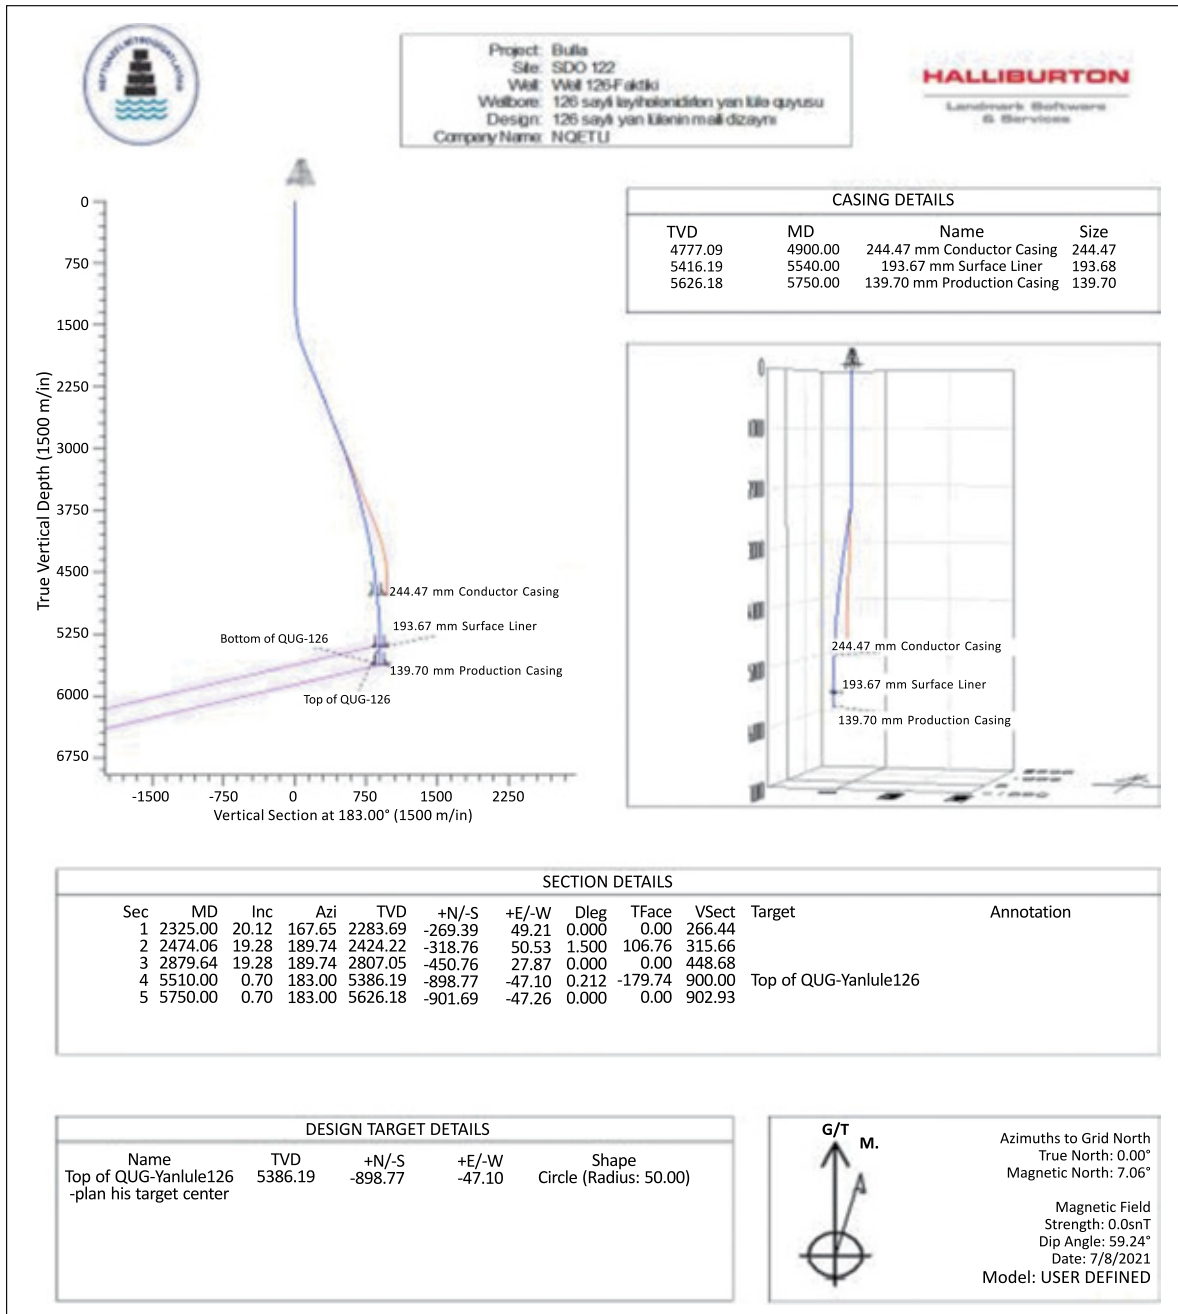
Project: Bulla
Site: SDO 122
Well: Well 126-Faktiki
Wellbore: 126 saylı layihələndirilən yan lülə quyusu
Design: 126 saylı yan lülənin mail dizaynı
Company Name: NQETU

HALLIBURTON
Landmark Software & Services

CASING DETAILS

| TVD | MD | Name | Size |
|---|---|---|---|
| 4777.09 | 4900.00 | 244.47 mm Conductor Casing | 244.47 |
| 5416.19 | 5540.00 | 193.67 mm Surface Liner | 193.68 |
| 5626.18 | 5750.00 | 139.70 mm Production Casing | 139.70 |

0
750
1500
2250
3000
3750
4500
5250
6000
6750
True Vertical Depth (1500 m/in)

244.47 mm Conductor Casing
193.67 mm Surface Liner
Bottom of QUG-126
139.70 mm Production Casing
Top of QUG-126

-1500 -750 0 750 1500 2250
Vertical Section at 183.00° (1500 m/in)

244.47 mm Conductor Casing
193.67 mm Surface Liner
139.70 mm Production Casing

SECTION DETAILS

| Sec | MD | Inc | Azi | TVD | +N/-S | +E/-W | Dleg | TFace | VSect | Target | Annotation |
|---|---|---|---|---|---|---|---|---|---|---|---|
| 1 | 2325.00 | 20.12 | 167.65 | 2283.69 | -269.39 | 49.21 | 0.000 | 0.00 | 266.44 | | |
| 2 | 2474.06 | 19.28 | 189.74 | 2424.22 | -318.76 | 50.53 | 1.500 | 106.76 | 315.66 | | |
| 3 | 2879.64 | 19.28 | 189.74 | 2807.05 | -450.76 | 27.87 | 0.000 | 0.00 | 448.68 | | |
| 4 | 5510.00 | 0.70 | 183.00 | 5386.19 | -898.77 | -47.10 | 0.212 | -179.74 | 900.00 | Top of QUG-Yanlule126 | |
| 5 | 5750.00 | 0.70 | 183.00 | 5626.18 | -901.69 | -47.26 | 0.000 | 0.00 | 902.93 | | |

DESIGN TARGET DETAILS

| Name | TVD | +N/-S | +E/-W | Shape |
|---|---|---|---|---|
| Top of QUG-Yanlule126 -plan his target center | 5386.19 | -898.77 | -47.10 | Circle (Radius: 50.00) |

G/T
M.

Azimuths to Grid North
True North: 0.00°
Magnetic North: 7.06°

Magnetic Field
Strength: 0.0snT
Dip Angle: 59.24°
Date: 7/8/2021
Model: USER DEFINED